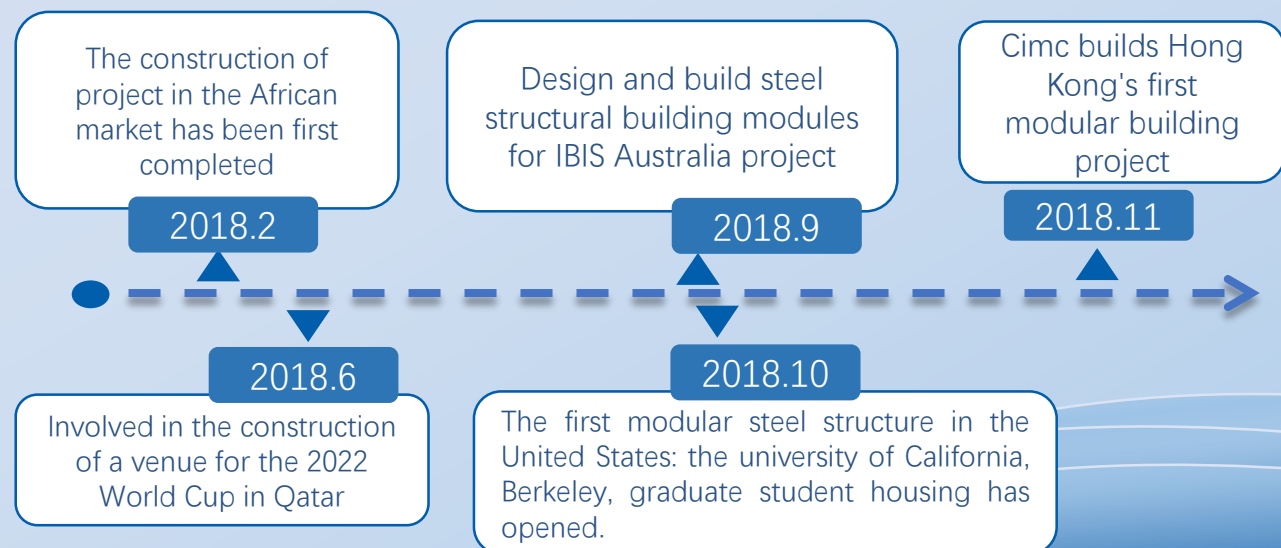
The construction of project in the African market has been first completed

2018.2

Design and build steel structural building modules for IBIS Australia project

2018.9

Cimc builds Hong Kong's first modular building project

2018.11

2018.6

Involved in the construction of a venue for the 2022 World Cup in Qatar

2018.10

The first modular steel structure in the United States: the university of California, Berkeley, graduate student housing has opened.